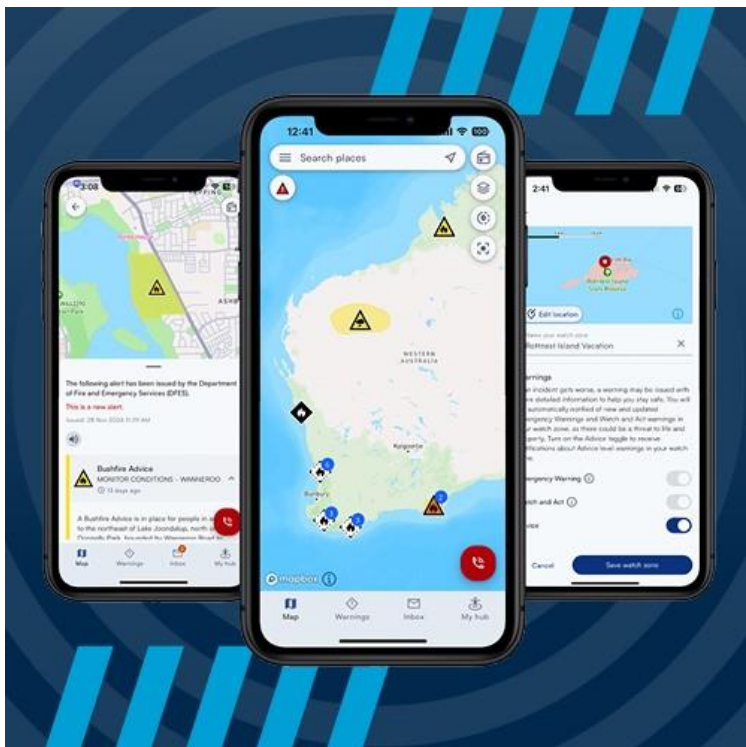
3:08

ASKB

The following alert has been issued by the Department of Fire and Emergency Services (DFES).

This is a new alert.

Issued: 28 Nov 2024 11:09 AM

Bushfire Advice
MONITOR CONDITIONS - WANNEROO
10 days ago

A Bushfire Advice is in place for people in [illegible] to the northeast of Lake Joondalup, north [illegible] Donnelly Park, bounded by Wanneroo Road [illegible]

Map Warnings Inbox My hub

12:41

Search places

WESTERN AUSTRALIA

Kalgoorlie

Bunbury

mapbox

Map Warnings Inbox My hub

2:41

Edit location

Rottnest Island Vacation

Warnings

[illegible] incident gets worse, a warning may be issued with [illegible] detailed information to help you stay safe. You will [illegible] automatically notified of new and updated Emergency Warnings and Watch and Act warnings in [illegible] watch zone, as there could be a threat to life and property. Turn on the Advice toggle to receive notifications about Advice level warnings in your watch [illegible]

Emergency Warning

Watch and Act

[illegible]ice

Cancel

Save watch zone